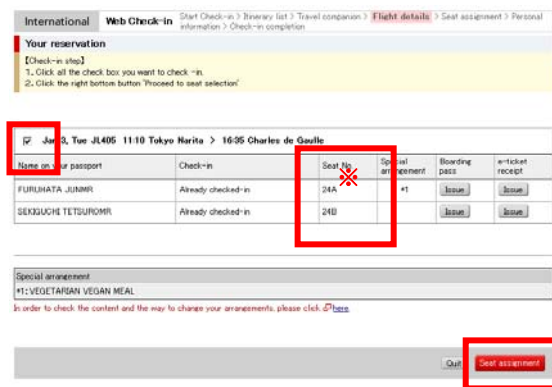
International | Web Check-in | Start Check-in > Itinerary list > Travel companion > Flight details > Seat assignment > Personal information > Check-in completion

Your reservation

【Check-in step】
1. Click all the check box you want to check -in.
2. Click the right bottom button 'Proceed to seat selection'

Ja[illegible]3, Tue JL405 11:10 Tokyo Narita > 16:35 Charles de Gaulle

| Name on your passport | Check-in | Seat No. | Special arrangement | Boarding pass | e-ticket receipt |
|---|---|---|---|---|---|
| FURUHATA JUNMR | Already checked-in | 24A | *1 | Issue | Issue |
| SEKIGUCHI TETSUROMR | Already checked-in | 24B | | Issue | Issue |

※

Special arrangement
*1:VEGETARIAN VEGAN MEAL

In order to check the content and the way to change your arrangements, please click here.

Quit | Seat assignment